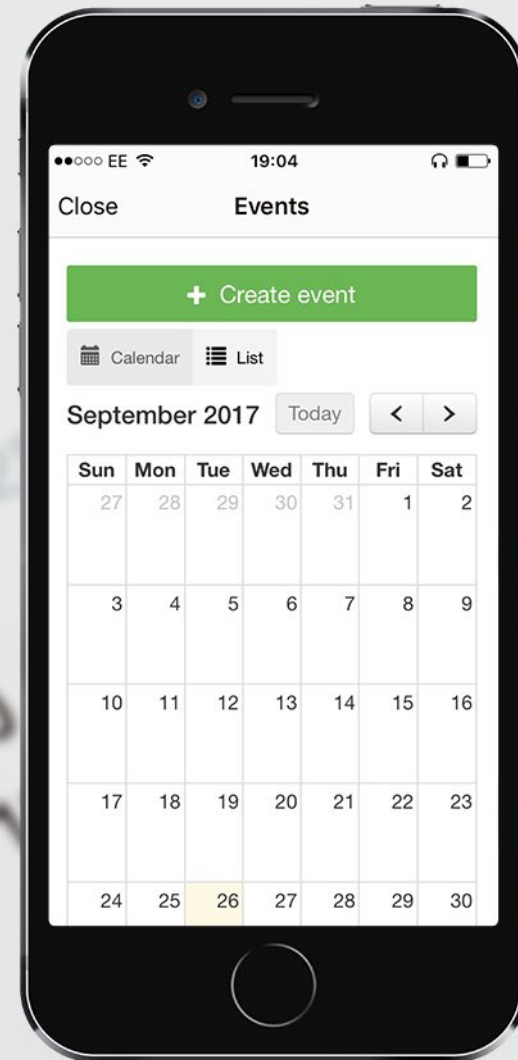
●●○○○ EE 19:04

Close Events

+ Create event

Calendar List

September 2017 Today < >

| Sun | Mon | Tue | Wed | Thu | Fri | Sat |
|---|---|---|---|---|---|---|
| 27 | 28 | 29 | 30 | 31 | 1 | 2 |
| 3 | 4 | 5 | 6 | 7 | 8 | 9 |
| 10 | 11 | 12 | 13 | 14 | 15 | 16 |
| 17 | 18 | 19 | 20 | 21 | 22 | 23 |
| 24 | 25 | 26 | 27 | 28 | 29 | 30 |